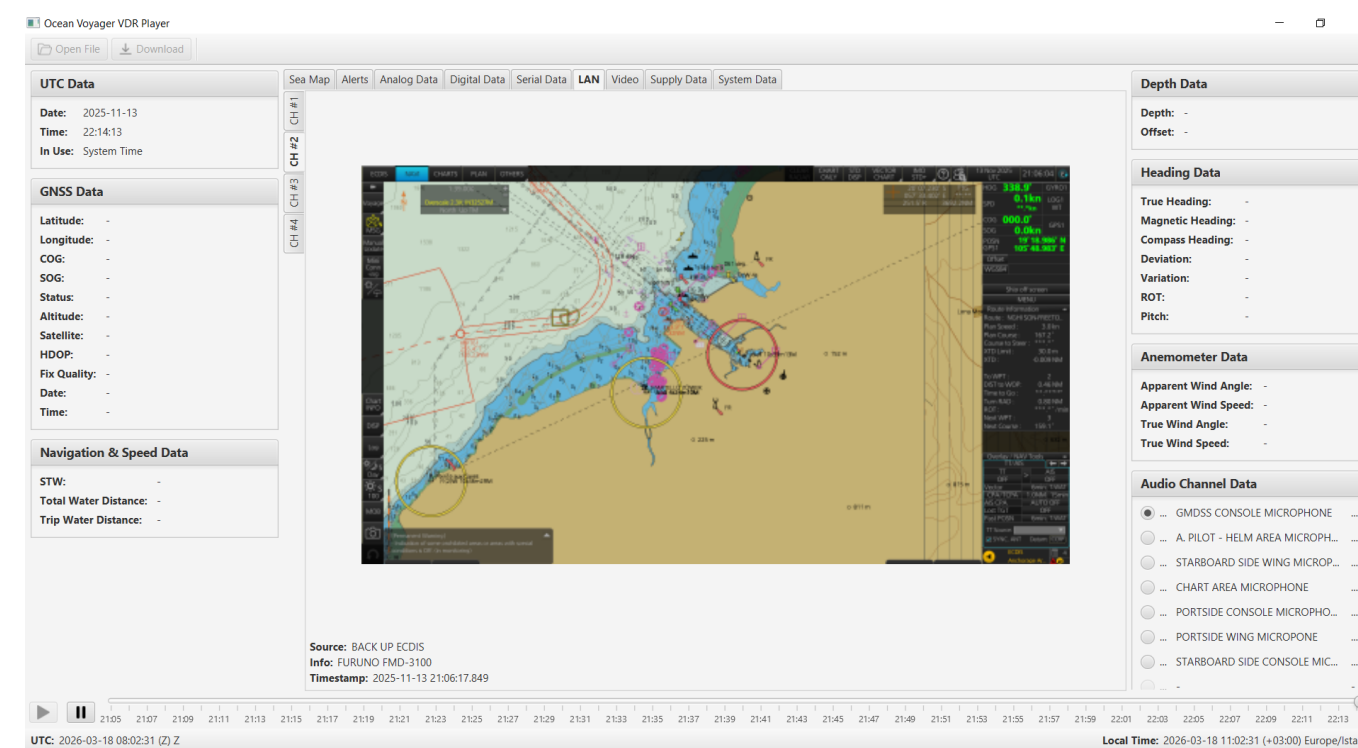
Ocean Voyager VDR Player

Open File   Download

UTC Data
Date: 2025-11-13
Time: 22:14:13
In Use: System Time

GNSS Data
Latitude: -
Longitude: -
COG: -
SOG: -
Status: -
Altitude: -
Satellite: -
HDOP: -
Fix Quality: -
Date: -
Time: -

Navigation & Speed Data
STW: -
Total Water Distance: -
Trip Water Distance: -

Sea Map | Alerts | Analog Data | Digital Data | Serial Data | LAN | Video | Supply Data | System Data

CH #1
CH #2
CH #3
CH #4

ECDIS  NAVI  CHARTS  PLAN  OTHERS
HDG 338.9°
SPD 0.1kn
COG 000.0°
SOG 0.0kn
21:06:04
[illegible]

Source: BACK UP ECDIS
Info: FURUNO FMD-3100
Timestamp: 2025-11-13 21:06:17.849

Depth Data
Depth: -
Offset: -

Heading Data
True Heading: -
Magnetic Heading: -
Compass Heading: -
Deviation: -
Variation: -
ROT: -
Pitch: -

Anemometer Data
Apparent Wind Angle: -
Apparent Wind Speed: -
True Wind Angle: -
True Wind Speed: -

Audio Channel Data
... GMDSS CONSOLE MICROPHONE ...
... A. PILOT - HELM AREA MICROPH... ...
... STARBOARD SIDE WING MICROP... ...
... CHART AREA MICROPHONE ...
... PORTSIDE CONSOLE MICROPHO... ...
... PORTSIDE WING MICROPONE ...
... STARBOARD SIDE CONSOLE MIC... ...

21:05 21:07 21:09 21:11 21:13 21:15 21:17 21:19 21:21 21:23 21:25 21:27 21:29 21:31 21:33 21:35 21:37 21:39 21:41 21:43 21:45 21:47 21:49 21:51 21:53 21:55 21:57 21:59 22:01 22:03 22:05 22:07 22:09 22:11 22:13

UTC: 2026-03-18 08:02:31 (Z) Z
Local Time: 2026-03-18 11:02:31 (+03:00) Europe/Ista